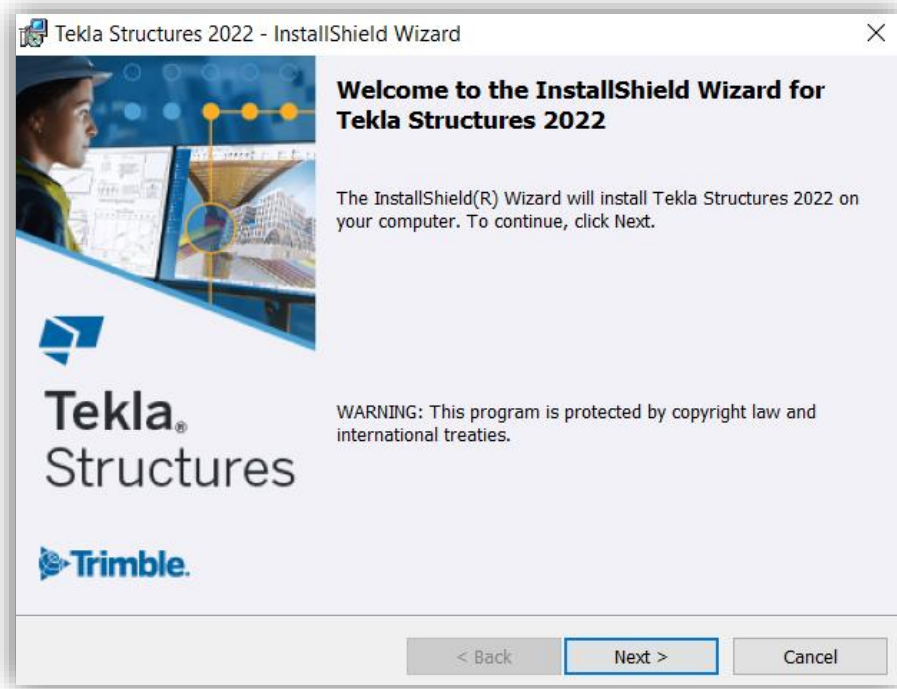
Tekla Structures 2022 - InstallShield Wizard

×

Welcome to the InstallShield Wizard for Tekla Structures 2022

The InstallShield(R) Wizard will install Tekla Structures 2022 on your computer. To continue, click Next.

WARNING: This program is protected by copyright law and international treaties.

Tekla® Structures

Trimble.

< Back

Next >

Cancel